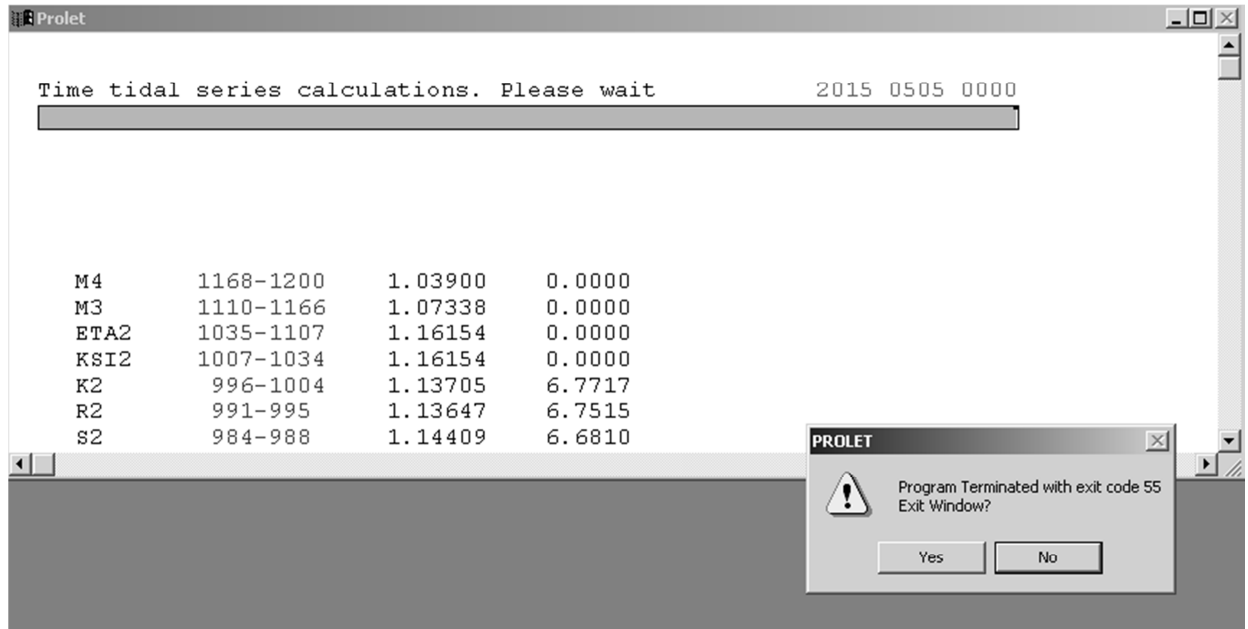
Prolet

Time tidal series calculations. Please wait 2015 0505 0000

| | | | |
|---|---|---|---|
| M4 | 1168-1200 | 1.03900 | 0.0000 |
| M3 | 1110-1166 | 1.07338 | 0.0000 |
| ETA2 | 1035-1107 | 1.16154 | 0.0000 |
| KSI2 | 1007-1034 | 1.16154 | 0.0000 |
| K2 | 996-1004 | 1.13705 | 6.7717 |
| R2 | 991-995 | 1.13647 | 6.7515 |
| S2 | 984-988 | 1.14409 | 6.6810 |

PROLET

Program Terminated with exit code 55
Exit Window?

Yes No